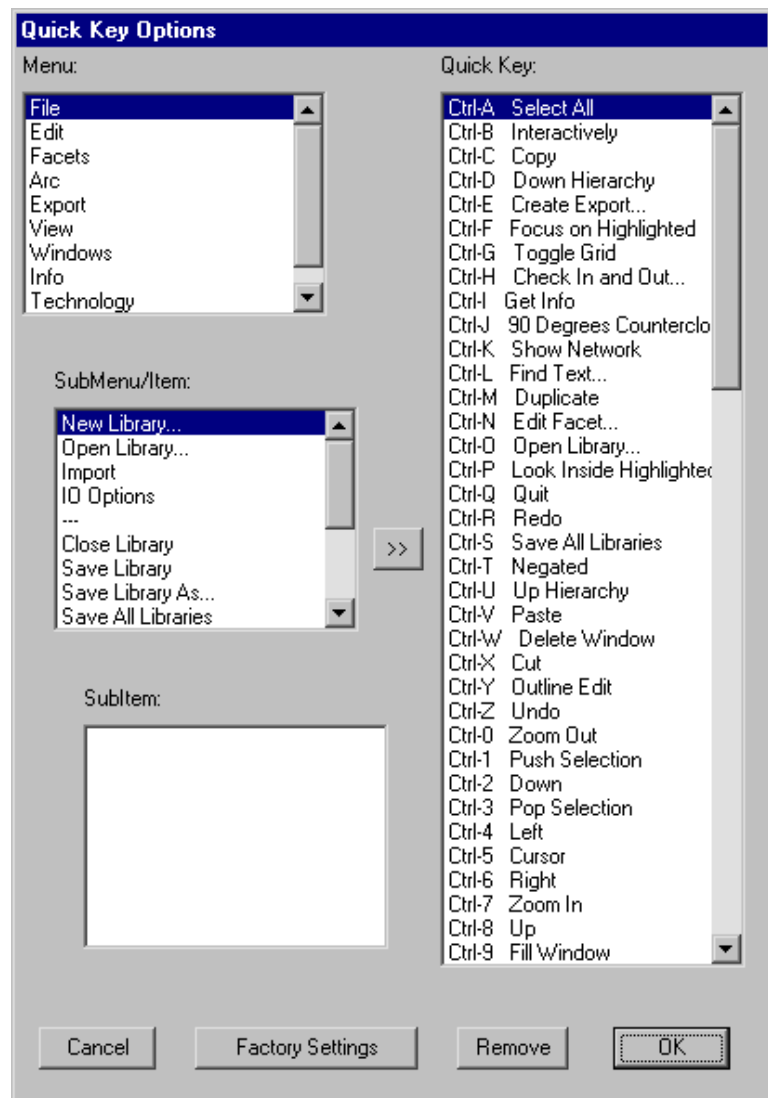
Quick Key Options

Menu:

File
Edit
Facets
Arc
Export
View
Windows
Info
Technology

SubMenu/Item:

New Library...
Open Library...
Import
IO Options
---
Close Library
Save Library
Save Library As...
Save All Libraries

>>

SubItem:

Quick Key:

Ctrl-A Select All
Ctrl-B Interactively
Ctrl-C Copy
Ctrl-D Down Hierarchy
Ctrl-E Create Export...
Ctrl-F Focus on Highlighted
Ctrl-G Toggle Grid
Ctrl-H Check In and Out...
Ctrl-I Get Info
Ctrl-J 90 Degrees Counterclo
Ctrl-K Show Network
Ctrl-L Find Text...
Ctrl-M Duplicate
Ctrl-N Edit Facet...
Ctrl-O Open Library...
Ctrl-P Look Inside Highlighted
Ctrl-Q Quit
Ctrl-R Redo
Ctrl-S Save All Libraries
Ctrl-T Negated
Ctrl-U Up Hierarchy
Ctrl-V Paste
Ctrl-W Delete Window
Ctrl-X Cut
Ctrl-Y Outline Edit
Ctrl-Z Undo
Ctrl-0 Zoom Out
Ctrl-1 Push Selection
Ctrl-2 Down
Ctrl-3 Pop Selection
Ctrl-4 Left
Ctrl-5 Cursor
Ctrl-6 Right
Ctrl-7 Zoom In
Ctrl-8 Up
Ctrl-9 Fill Window

Cancel
Factory Settings
Remove
OK